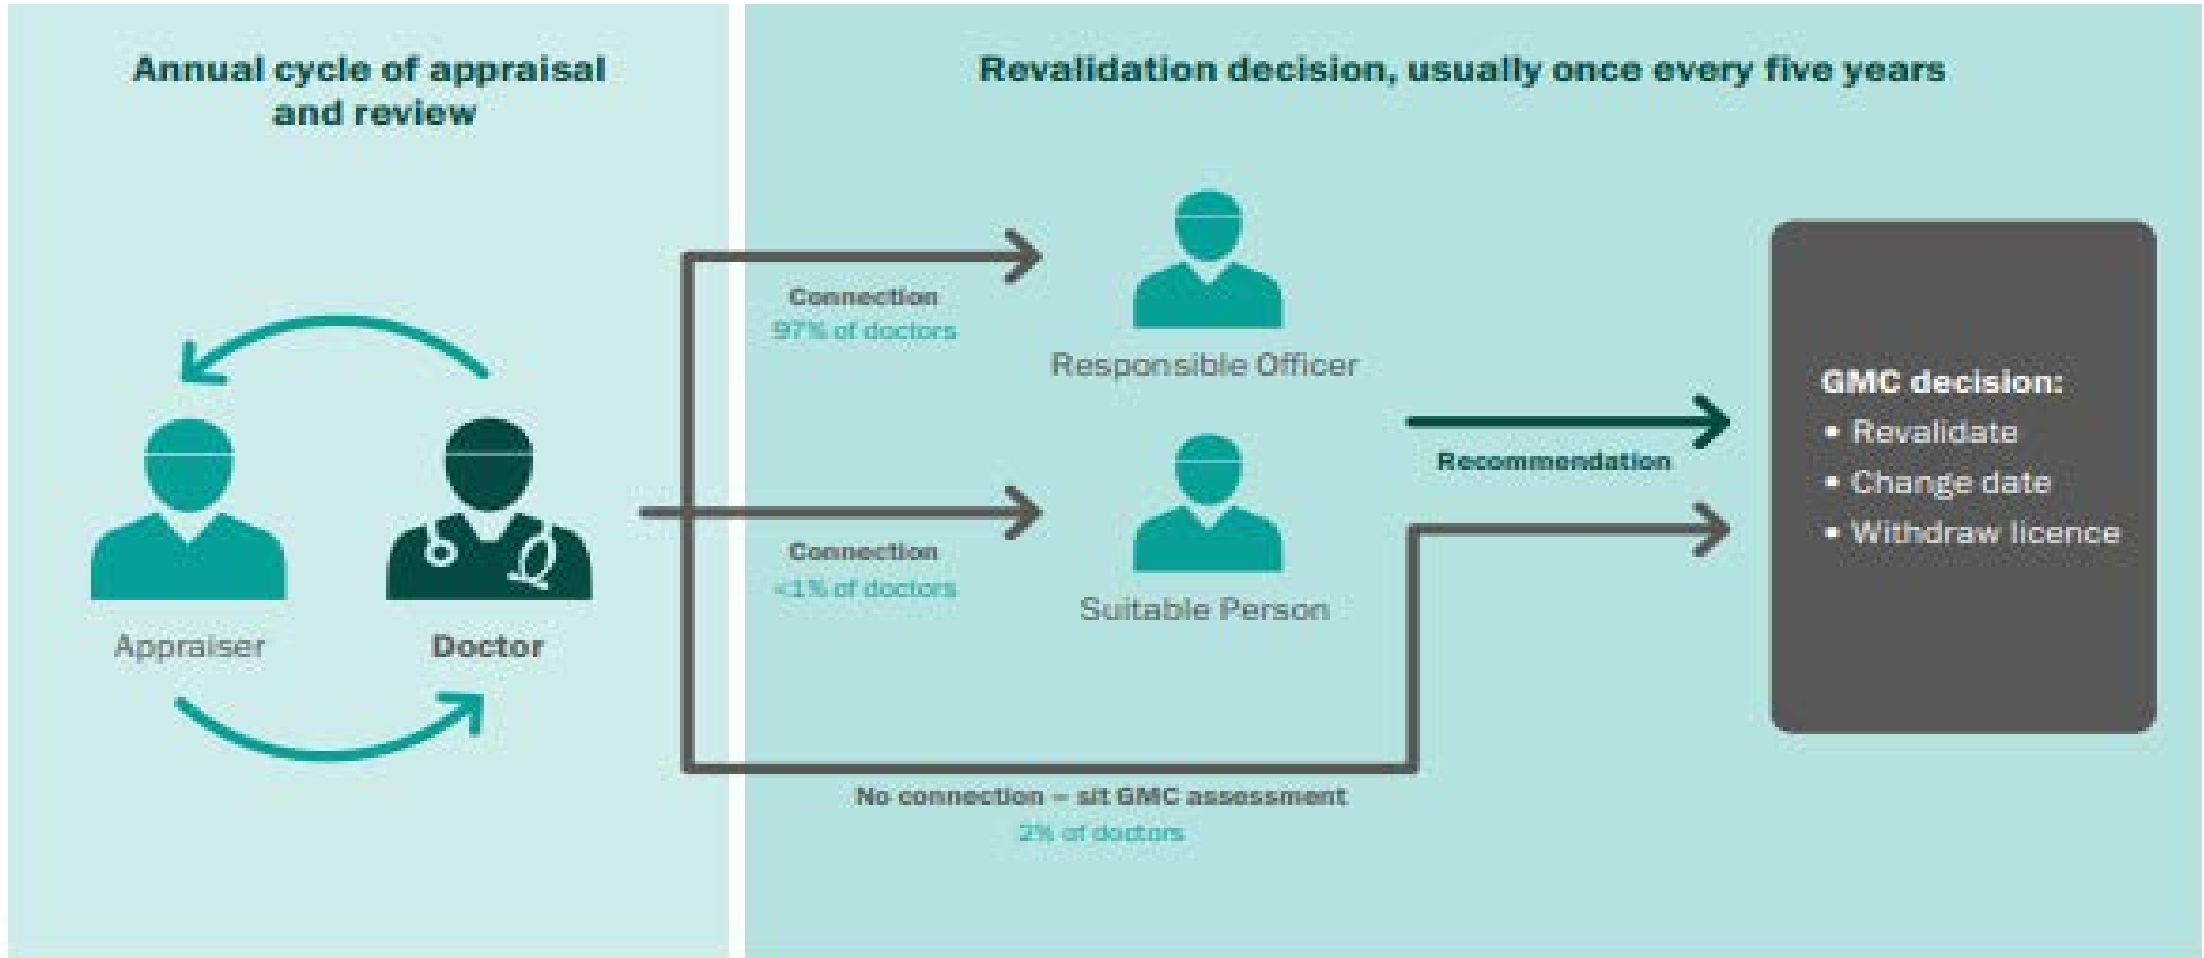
Annual cycle of appraisal and review

Appraiser

Doctor

Revalidation decision, usually once every five years

Connection
97% of doctors

Responsible Officer

Connection
<1% of doctors

Suitable Person

No connection = sit GMC assessment
2% of doctors

Recommendation

GMC decision:
• Revalidate
• Change date
• Withdraw licence